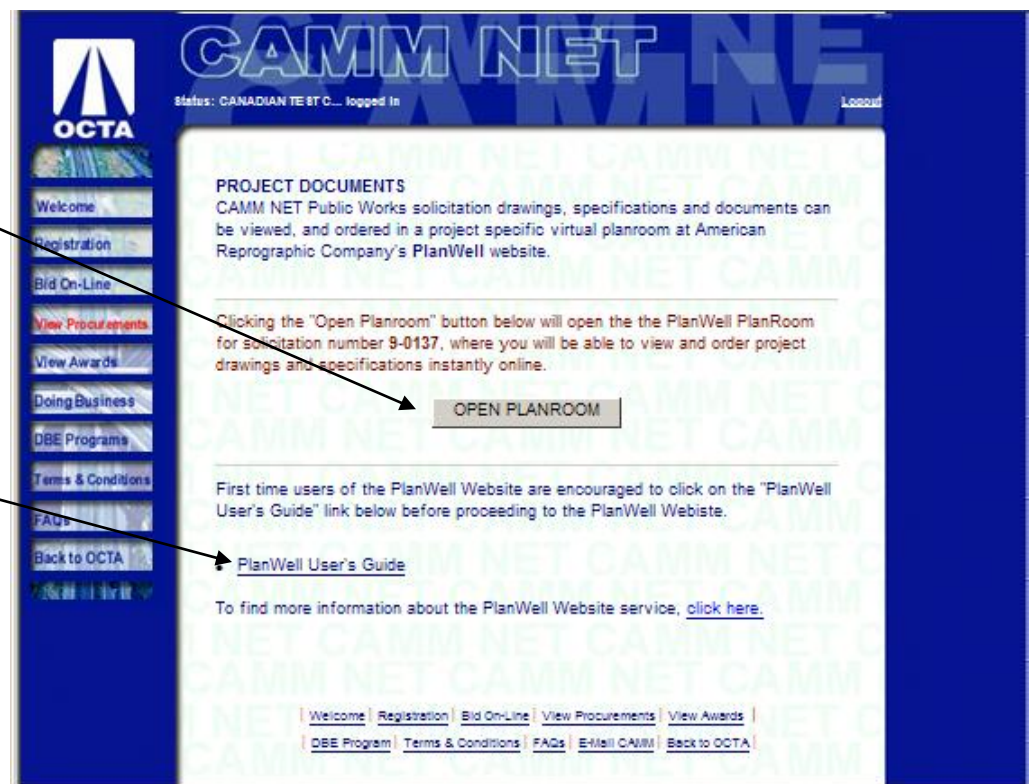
CAMM NET

Status: CANADIAN TE ST C... logged in

Logout

OCTA

Welcome
Registration
Bid On-Line
View Procurements
View Awards
Doing Business
DBE Programs
Terms & Conditions
FAQs
Back to OCTA

PROJECT DOCUMENTS
CAMM NET Public Works solicitation drawings, specifications and documents can be viewed, and ordered in a project specific virtual planroom at American Reprographic Company's PlanWell website.

Clicking the "Open Planroom" button below will open the the PlanWell PlanRoom for solicitation number 9-0137, where you will be able to view and order project drawings and specifications instantly online.

OPEN PLANROOM

First time users of the PlanWell Website are encouraged to click on the "PlanWell User's Guide" link below before proceeding to the PlanWell Webiste.

• PlanWell User's Guide

To find more information about the PlanWell Website service, click here.

| Welcome | Registration | Bid On-Line | View Procurements | View Awards |
| DBE Program | Terms & Conditions | FAQs | E-Mail CAMM | Back to OCTA |